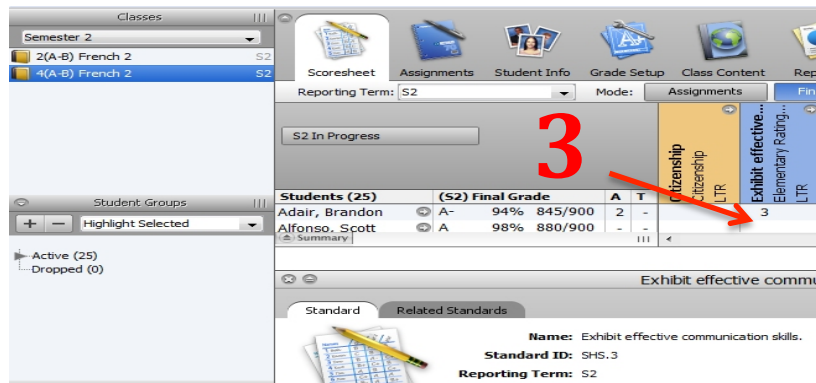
Classes

Semester 2

2(A-B) French 2 S2

4(A-B) French 2 S2

Student Groups

Highlight Selected

Active (25)

Dropped (0)

Scoresheet Assignments Student Info Grade Setup Class Content Rep

Reporting Term: S2 Mode: Assignments Fin

S2 In Progress

3

Citizenship Citizenship LTR

Exhibit effective... Elementary Rating... LTR

| Students (25) | (S2) Final Grade | | | A | T | | |
|---|---|---|---|---|---|---|---|
| Adair, Brandon | A- | 94% | 845/900 | 2 | - | | 3 |
| Alfonso, Scott | A | 98% | 880/900 | - | - | | |

Summary

Exhibit effective commu

Standard Related Standards

Name: Exhibit effective communication skills.

Standard ID: SHS.3

Reporting Term: S2